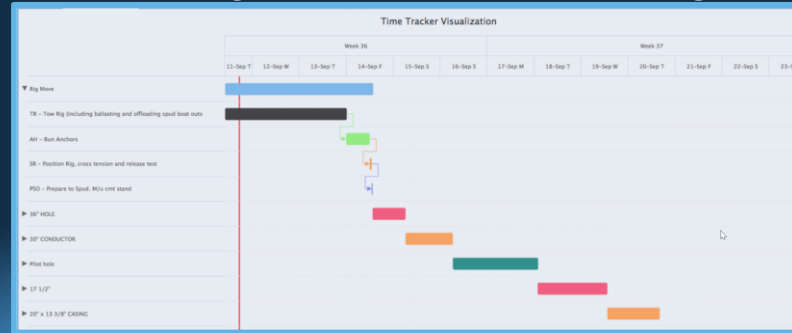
Time Tracker Visualization

Week 36

Week 37

11-Sep T
12-Sep W
13-Sep T
14-Sep F
15-Sep S
16-Sep S
17-Sep M
18-Sep T
19-Sep W
20-Sep T
21-Sep F
22-Sep S
23-

▼ Rig Move

TR – Tow Rig (including ballasting and offloading spud boat outs

AH – Run Anchors

SR – Position Rig, cross tension and release test

PSO – Prepare to Spud. M/u cmt stand

▶ 36" HOLE

▶ 30" CONDUCTOR

▶ Pilot hole

▶ 17 1/2"

▶ 20" x 13 3/8" CASING